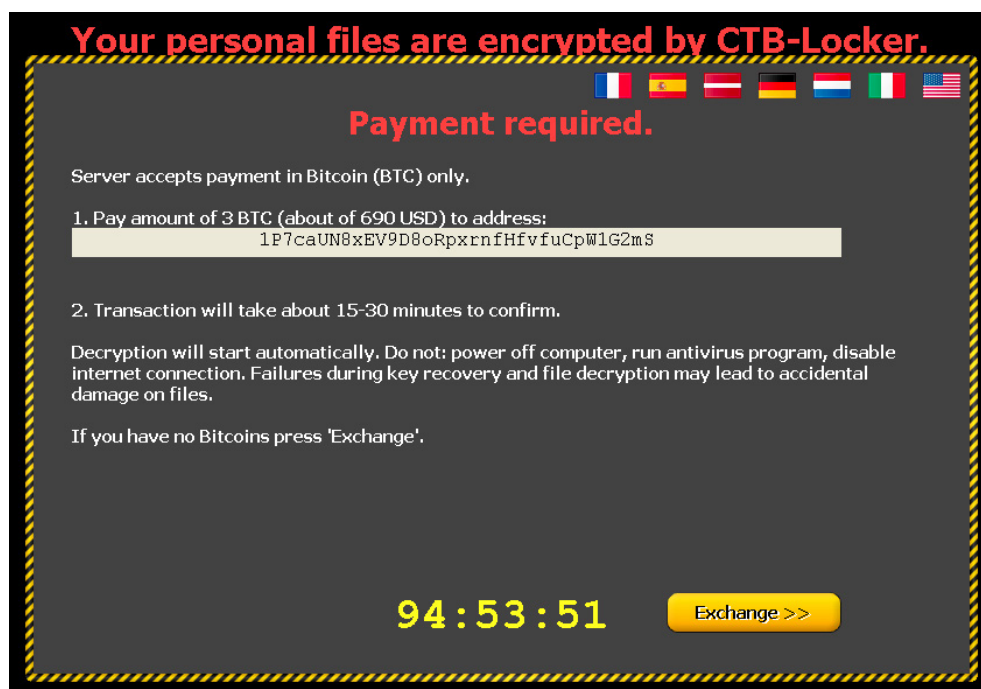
Your personal files are encrypted by CTB-Locker.

Payment required.

Server accepts payment in Bitcoin (BTC) only.

1. Pay amount of 3 BTC (about of 690 USD) to address:

1P7caUN8xEV9D8oRpxrnfHfvfuCpW1G2mS

2. Transaction will take about 15-30 minutes to confirm.

Decryption will start automatically. Do not: power off computer, run antivirus program, disable internet connection. Failures during key recovery and file decryption may lead to accidental damage on files.

If you have no Bitcoins press 'Exchange'.

94:53:51

Exchange >>